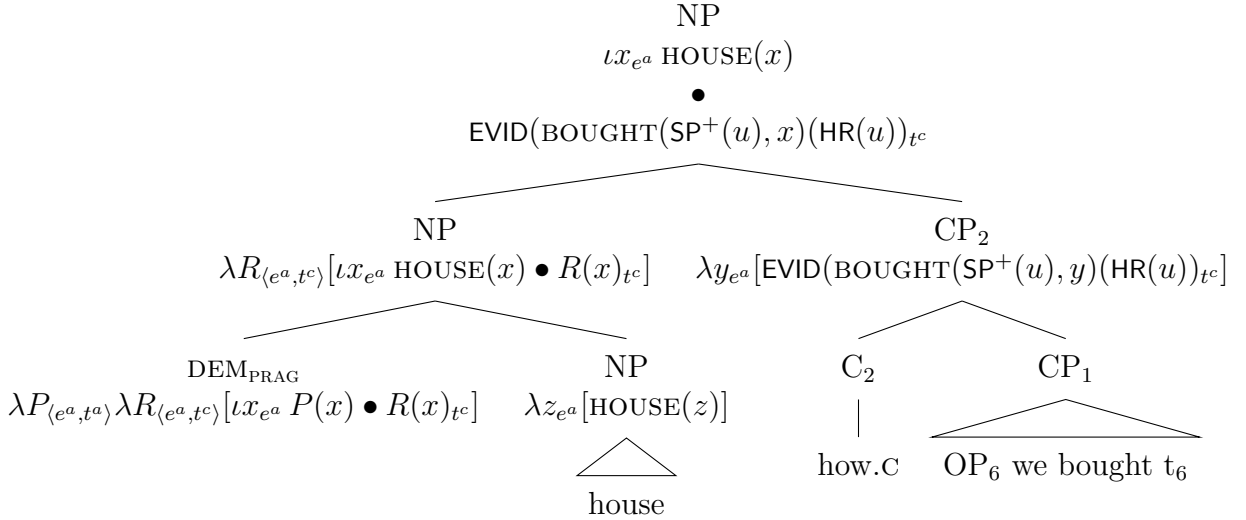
NP
$\iota x_{e^a}$ HOUSE$(x)$
$\bullet$
EVID(BOUGHT(SP$^+(u), x)$(HR$(u))_{t^c}$

NP
$\lambda R_{\langle e^a,t^c\rangle}[\iota x_{e^a}$ HOUSE$(x) \bullet R(x)_{t^c}]$

CP$_2$
$\lambda y_{e^a}$[EVID(BOUGHT(SP$^+(u), y)$(HR$(u))_{t^c}$]

DEM$_{\text{PRAG}}$
$\lambda P_{\langle e^a,t^a\rangle}\lambda R_{\langle e^a,t^c\rangle}[\iota x_{e^a}\ P(x) \bullet R(x)_{t^c}]$

NP
$\lambda z_{e^a}$[HOUSE$(z)$]

house

C$_2$

how.C

CP$_1$

OP$_6$ we bought t$_6$